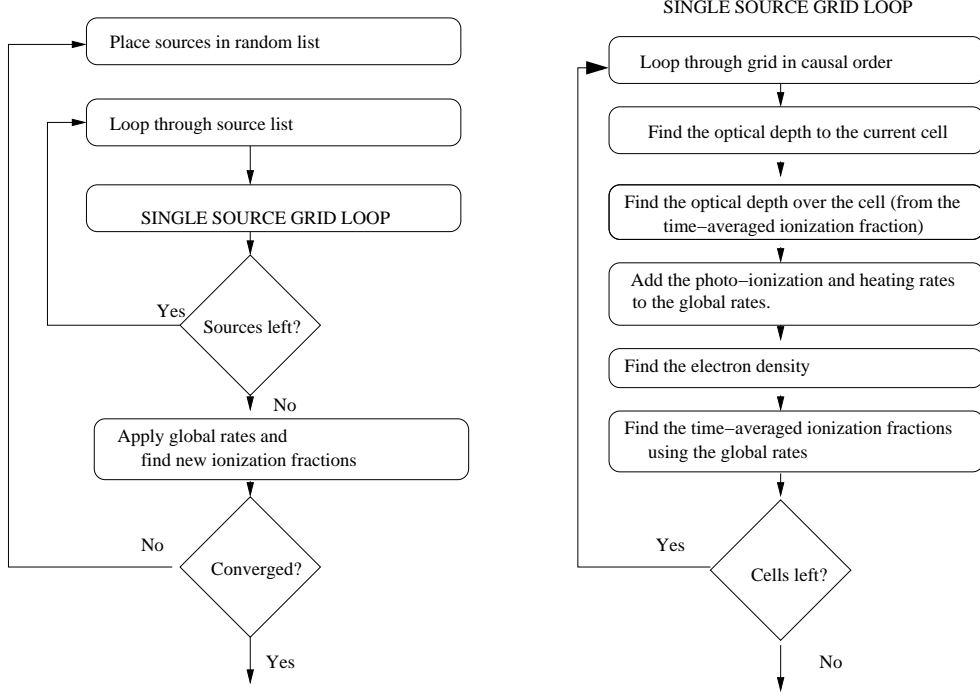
Place sources in random list

Loop through source list

SINGLE SOURCE GRID LOOP

Yes

Sources left?

No

Apply global rates and find new ionization fractions

No

Converged?

Yes

SINGLE SOURCE GRID LOOP

Loop through grid in causal order

Find the optical depth to the current cell

Find the optical depth over the cell (from the time−averaged ionization fraction)

Add the photo−ionization and heating rates to the global rates.

Find the electron density

Find the time−averaged ionization fractions using the global rates

Yes

Cells left?

No